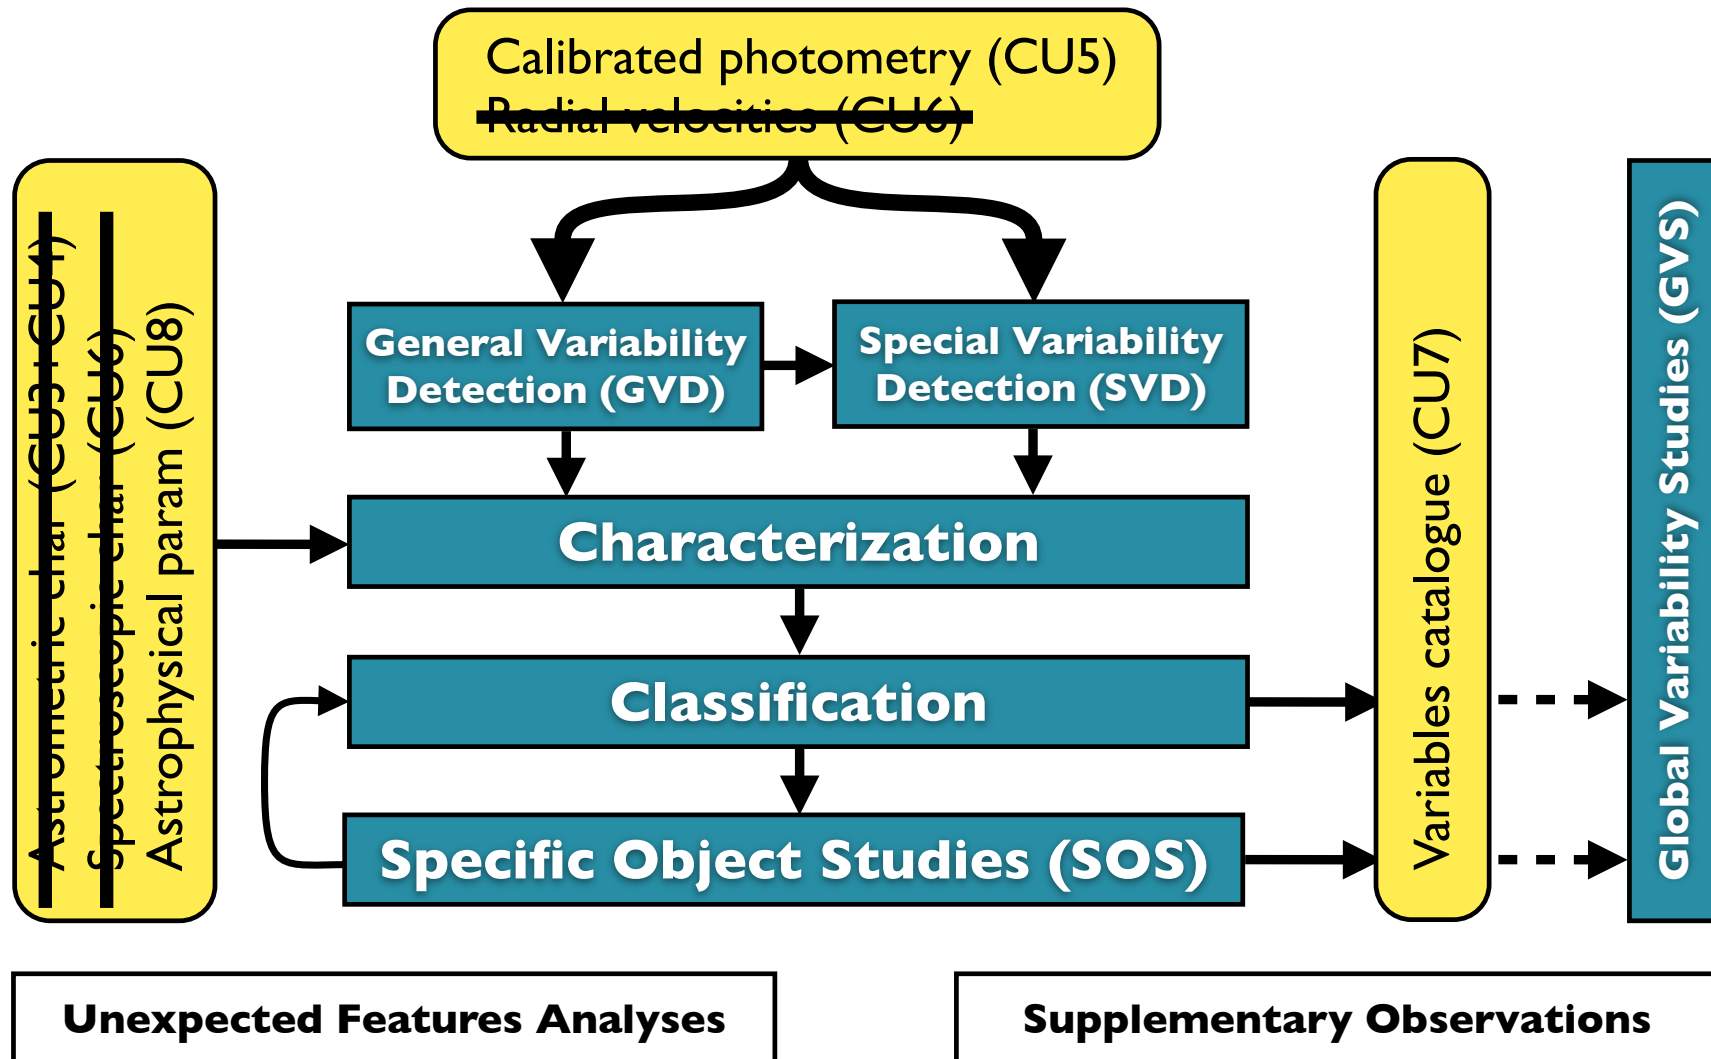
Calibrated photometry (CU5)
Radial velocities (CU6)

Astrometric char (CU3+CU4)
Spectroscopic char (CU6)
Astrophysical param (CU8)

General Variability Detection (GVD)

Special Variability Detection (SVD)

Characterization

Classification

Specific Object Studies (SOS)

Variables catalogue (CU7)

Global Variability Studies (GVS)

Unexpected Features Analyses

Supplementary Observations